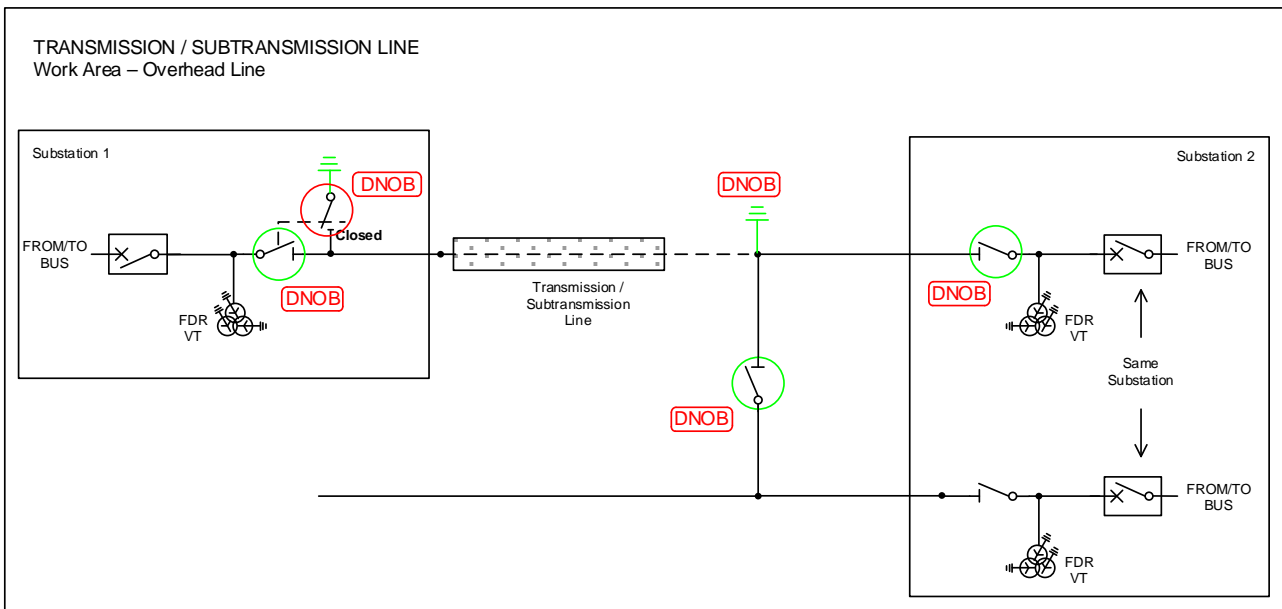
TRANSMISSION / SUBTRANSMISSION LINE
Work Area – Overhead Line

Substation 1

FROM/TO BUS

DNOB

Closed

DNOB

FDR VT

Transmission / Subtransmission Line

DNOB

DNOB

Substation 2

DNOB

FROM/TO BUS

FDR VT

Same Substation

FROM/TO BUS

FDR VT